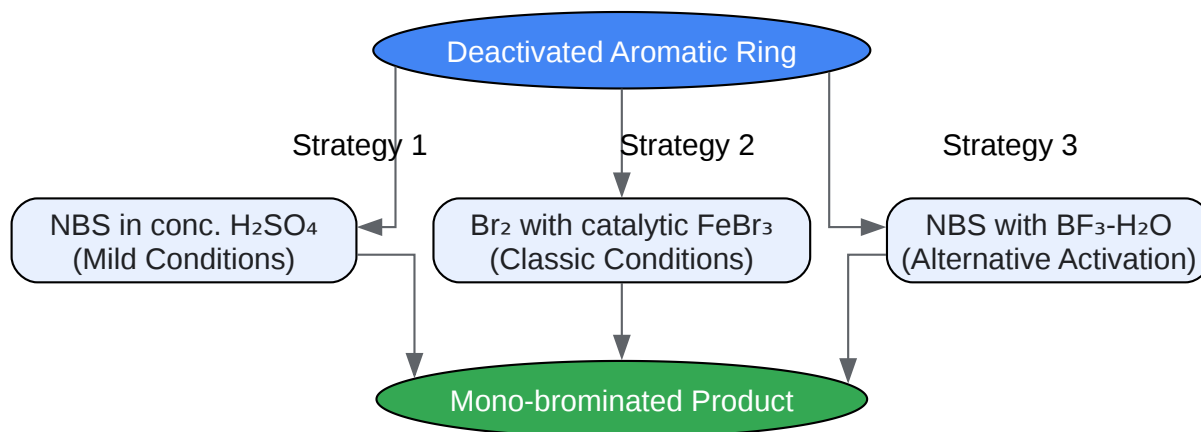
Deactivated Aromatic Ring

Strategy 1

Strategy 2

Strategy 3

NBS in conc. $H_2SO_4$ (Mild Conditions)

$Br_2$ with catalytic $FeBr_3$ (Classic Conditions)

NBS with $BF_3$-$H_2O$ (Alternative Activation)

Mono-brominated Product